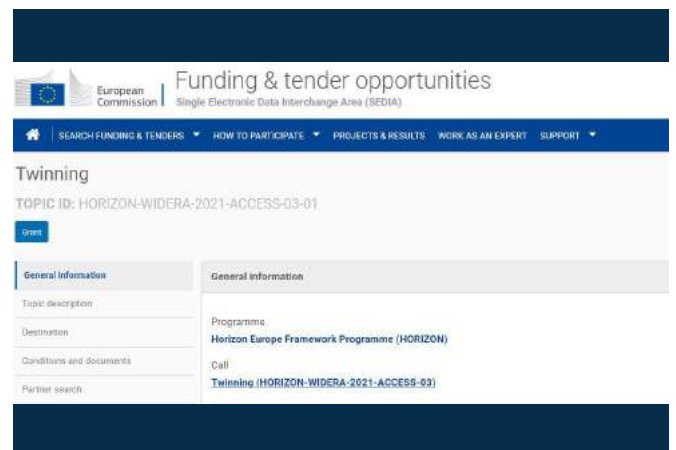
European Commission

Funding & tender opportunities
Single Electronic Data Interchange Area (SEDIA)

SEARCH FUNDING & TENDERS ▾ HOW TO PARTICIPATE ▾ PROJECTS & RESULTS WORK AS AN EXPERT SUPPORT ▾

Twinning

TOPIC ID: HORIZON-WIDERA-2021-ACCESS-03-01

Grant

General information
Topic description
Destination
Conditions and documents
Partner search

General information

Programme
Horizon Europe Framework Programme (HORIZON)

Call
Twinning (HORIZON-WIDERA-2021-ACCESS-03)